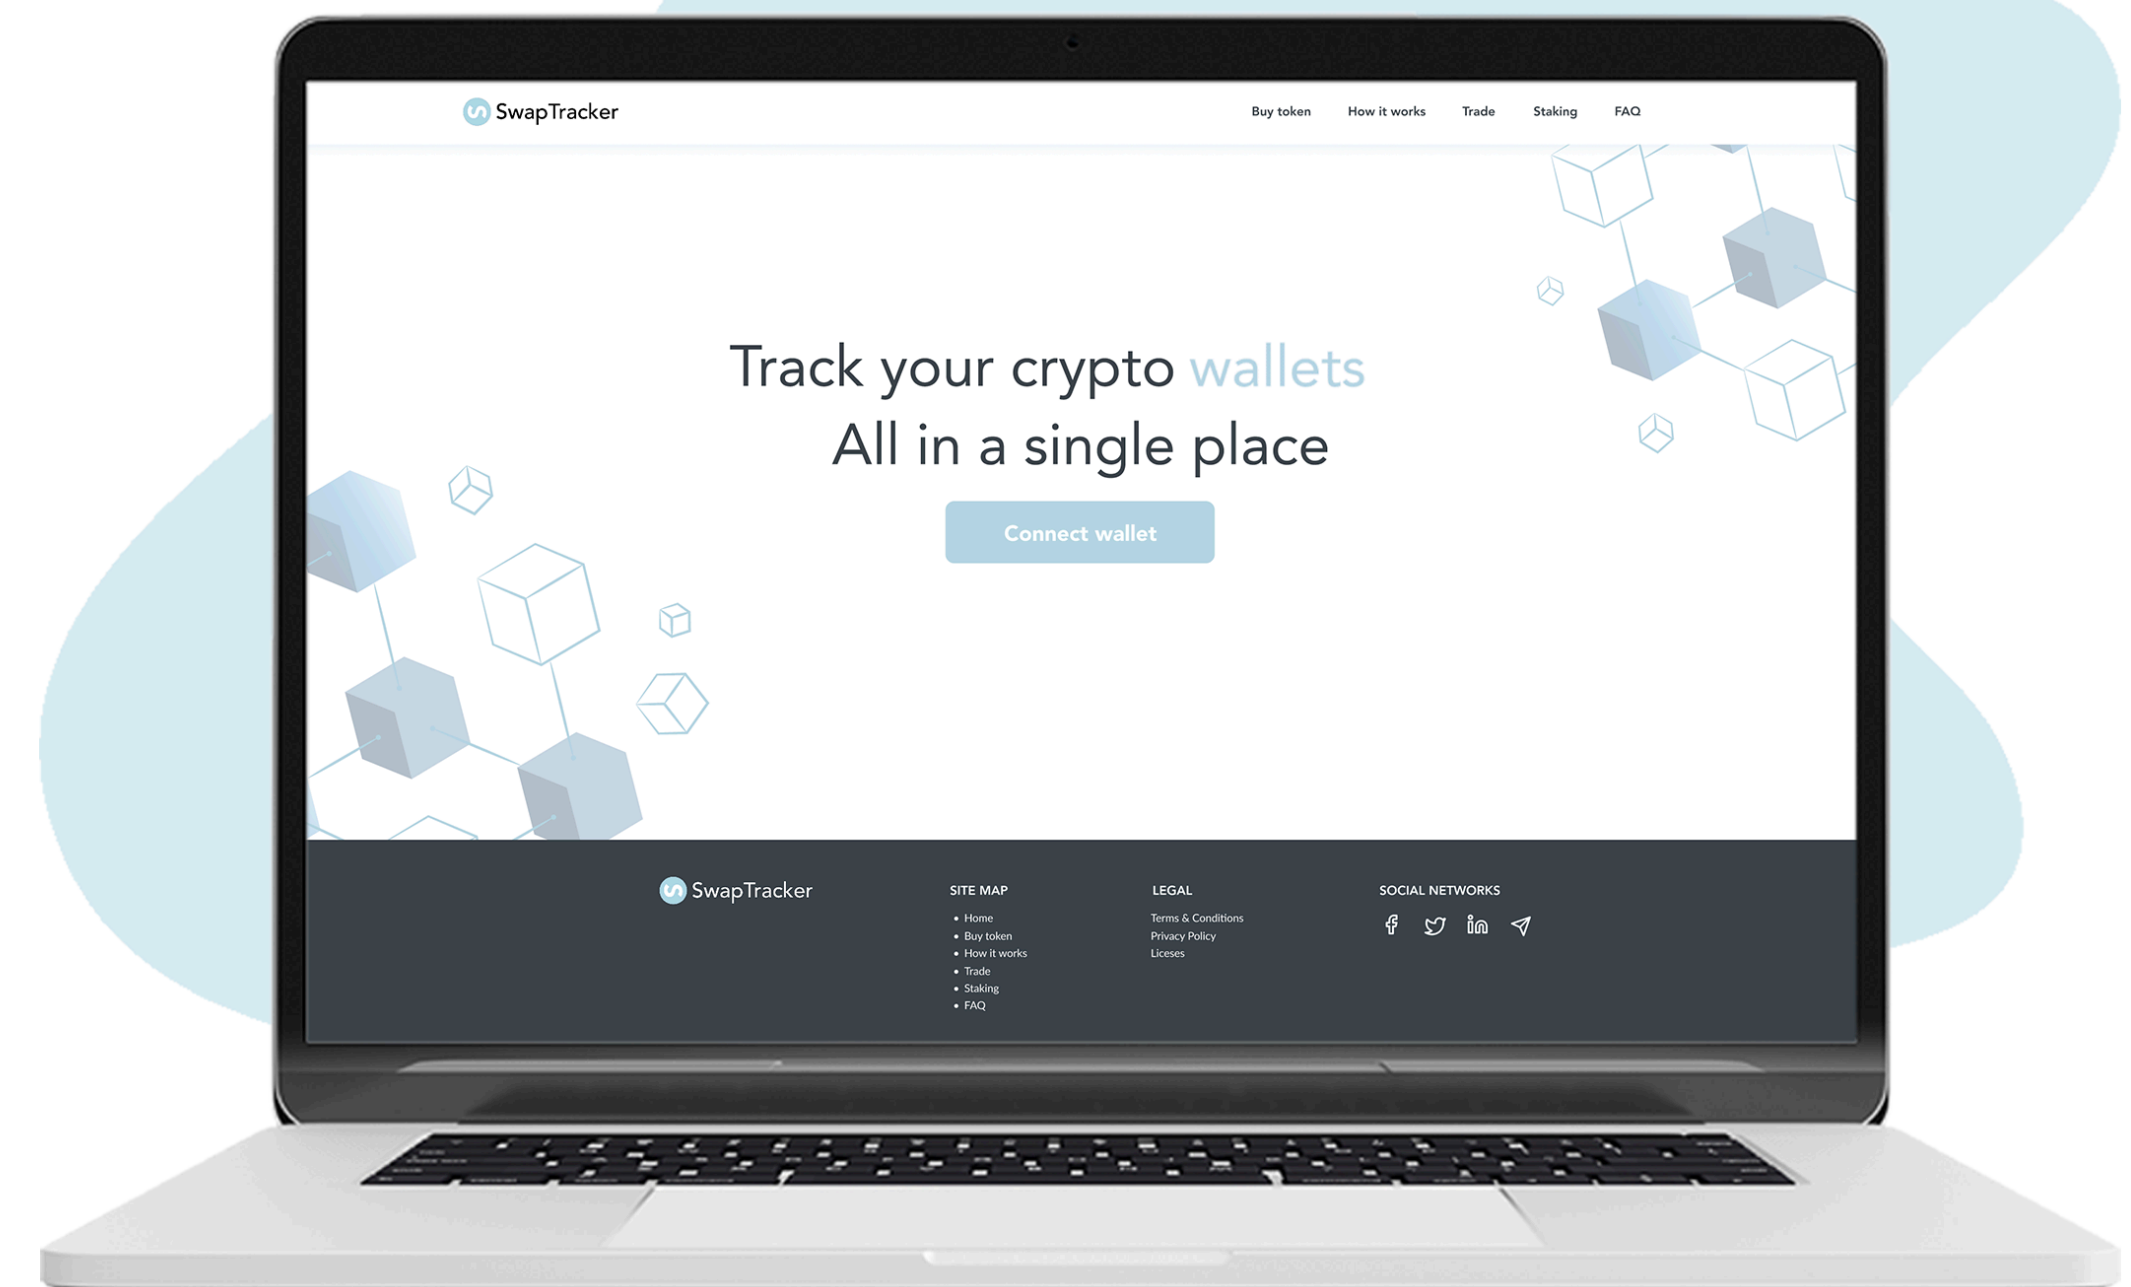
SwapTracker

Buy token How it works Trade Staking FAQ

Track your crypto wallets
All in a single place

Connect wallet

SwapTracker

SITE MAP
• Home
• Buy token
• How it works
• Trade
• Staking
• FAQ

LEGAL
Terms & Conditions
Privacy Policy
Liceses

SOCIAL NETWORKS